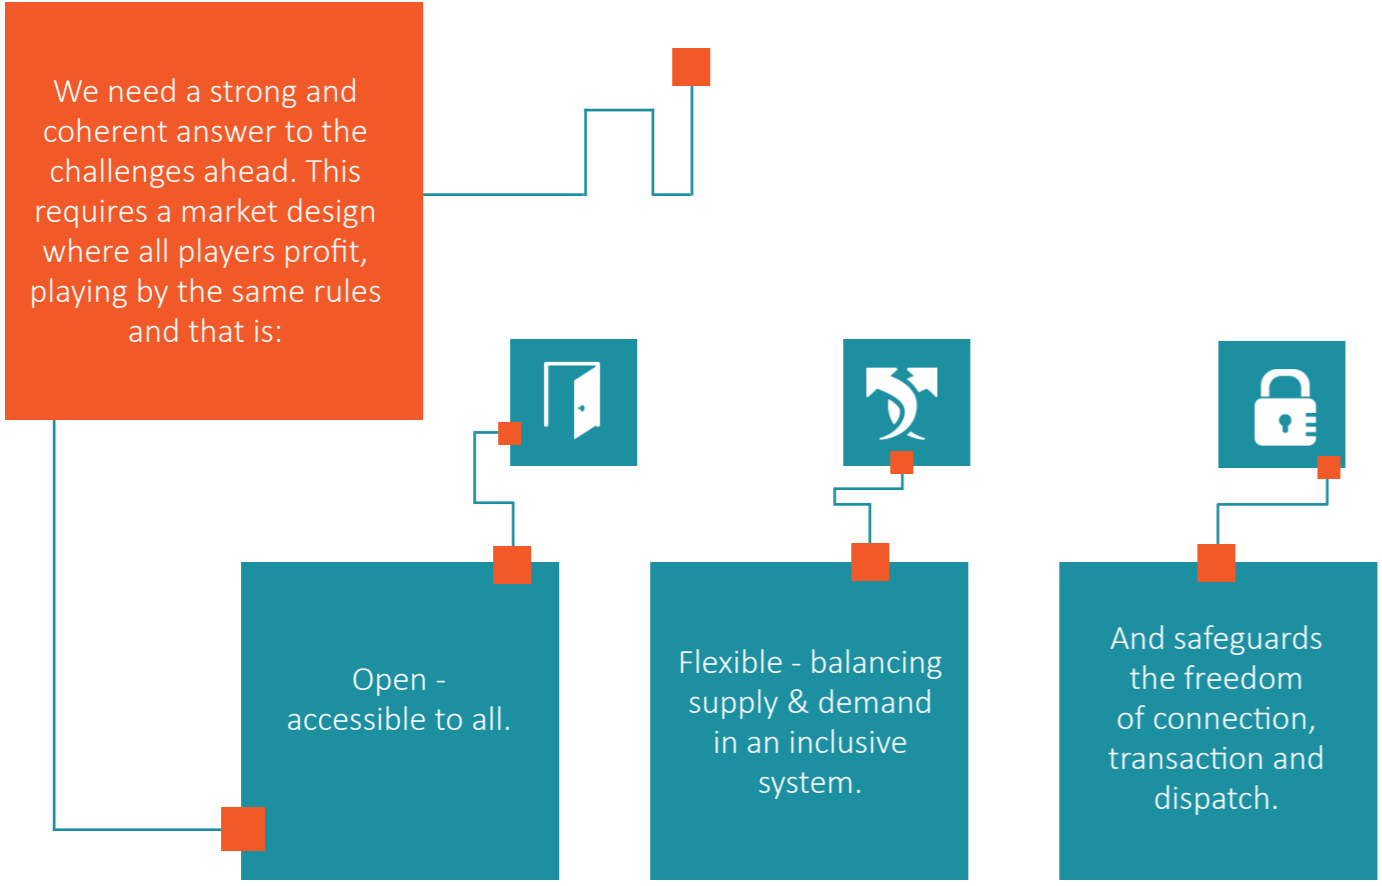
We need a strong and coherent answer to the challenges ahead. This requires a market design where all players profit, playing by the same rules and that is:

Open - accessible to all.

Flexible - balancing supply & demand in an inclusive system.

And safeguards the freedom of connection, transaction and dispatch.